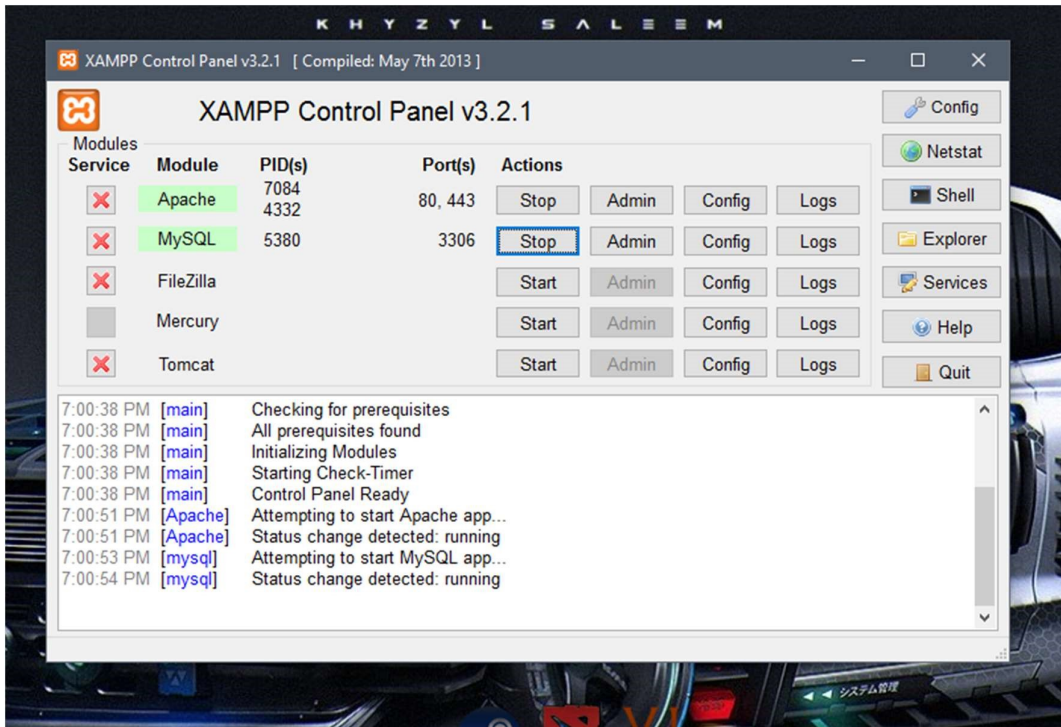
K H Y Z Y L S A L E E M

XAMPP Control Panel v3.2.1 [ Compiled: May 7th 2013 ]

XAMPP Control Panel v3.2.1

Modules

| Service | Module | PID(s) | Port(s) | Actions | | | |
|---|---|---|---|---|---|---|---|
| ✕ | Apache | 7084 4332 | 80, 443 | Stop | Admin | Config | Logs |
| ✕ | MySQL | 5380 | 3306 | Stop | Admin | Config | Logs |
| ✕ | FileZilla | | | Start | Admin | Config | Logs |
| | Mercury | | | Start | Admin | Config | Logs |
| ✕ | Tomcat | | | Start | Admin | Config | Logs |

Config
Netstat
Shell
Explorer
Services
Help
Quit

7:00:38 PM [main] Checking for prerequisites
7:00:38 PM [main] All prerequisites found
7:00:38 PM [main] Initializing Modules
7:00:38 PM [main] Starting Check-Timer
7:00:38 PM [main] Control Panel Ready
7:00:51 PM [Apache] Attempting to start Apache app...
7:00:51 PM [Apache] Status change detected: running
7:00:53 PM [mysql] Attempting to start MySQL app...
7:00:54 PM [mysql] Status change detected: running

システム管理